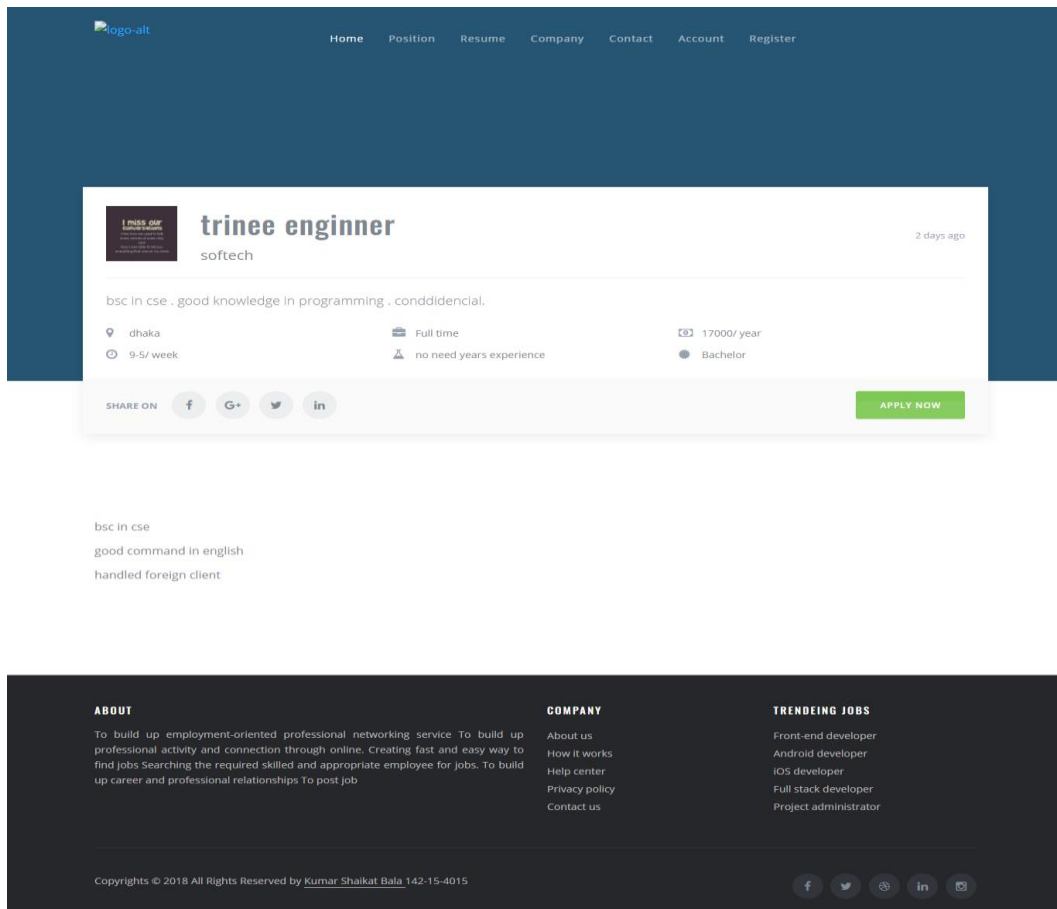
logo-alt

Home Position Resume Company Contact Account Register

trinee enginner
softech

2 days ago

bsc in cse . good knowledge in programming . conddidencial.

dhaka
9-5/ week
Full time
no need years experience
17000/ year
Bachelor

SHARE ON f G+ in

APPLY NOW

bsc in cse
good command in english
handled foreign client

ABOUT

To build up employment-oriented professional networking service To build up professional activity and connection through online. Creating fast and easy way to find jobs Searching the required skilled and appropriate employee for jobs. To build up career and professional relationships To post job

COMPANY

About us
How it works
Help center
Privacy policy
Contact us

TRENDEING JOBS

Front-end developer
Android developer
iOS developer
Full stack developer
Project administrator

Copyrights © 2018 All Rights Reserved by Kumar Shaikat Bala 142-15-4015

f in